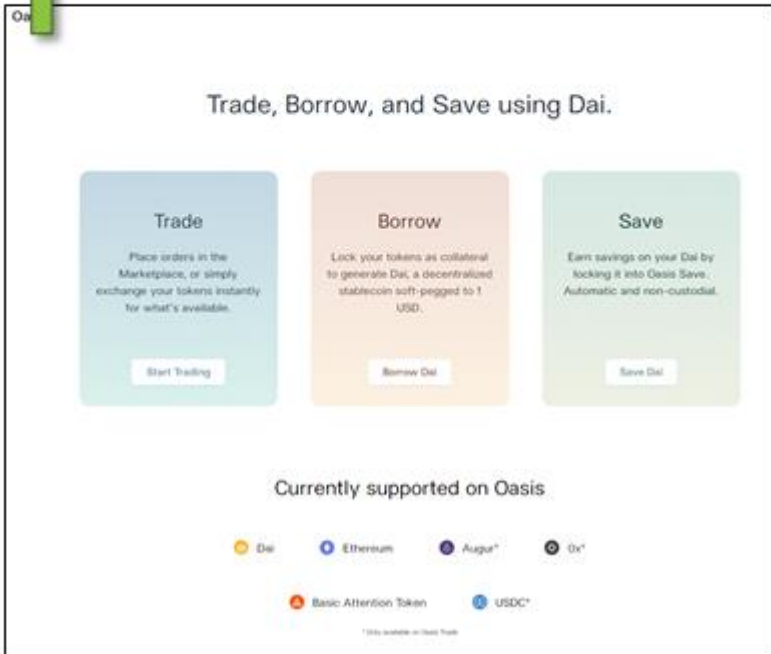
Oa

Trade, Borrow, and Save using Dai.

Trade

Place orders in the Marketplace, or simply exchange your tokens instantly for what's available.

Start Trading

Borrow

Lock your tokens as collateral to generate Dai, a decentralized stablecoin soft-pegged to 1 USD.

Borrow Dai

Save

Earn savings on your Dai by locking it into Oasis Save. Automatic and non-custodial.

Save Dai

Currently supported on Oasis

Dai Ethereum Augur* 0x*

Basic Attention Token USDC*

* Only available on Oasis Trade